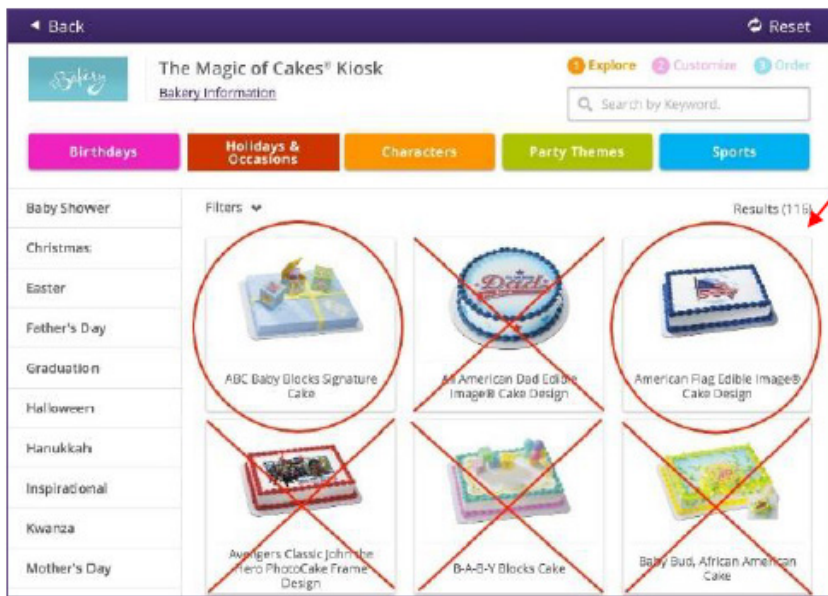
◄ Back

Reset

Bakery

The Magic of Cakes® Kiosk

Bakery Information

1 Explore 2 Customize 3 Order

Search by Keyword.

Birthdays

Holidays & Occasions

Characters

Party Themes

Sports

Baby Shower

Christmas

Easter

Father's Day

Graduation

Halloween

Hanukkah

Inspirational

Kwanza

Mother's Day

Filters

Results (116)

ABC Baby Blocks Signature Cake

All American Dad Edible Image® Cake Design

American Flag Edible Image® Cake Design

Avengers Classic Johnthe Hero PhotoCake Frame Design

B-A-B-Y Blocks Cake

Baby Bud, African American Cake